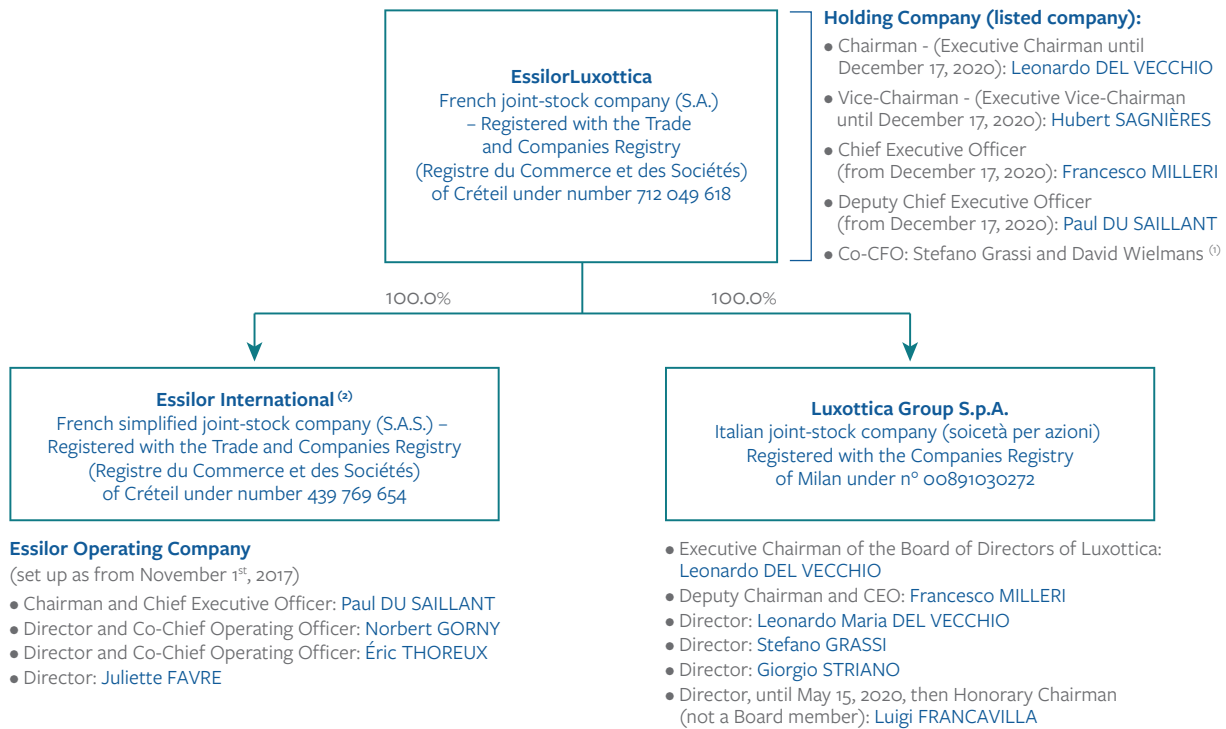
**EssilorLuxottica**
French joint-stock company (S.A.) – Registered with the Trade and Companies Registry (Registre du Commerce et des Sociétés) of Créteil under number 712 049 618

**Holding Company (listed company):**
- Chairman - (Executive Chairman until December 17, 2020): Leonardo DEL VECCHIO
- Vice-Chairman - (Executive Vice-Chairman until December 17, 2020): Hubert SAGNIÈRES
- Chief Executive Officer (from December 17, 2020): Francesco MILLERI
- Deputy Chief Executive Officer (from December 17, 2020): Paul DU SAILLANT
- Co-CFO: Stefano Grassi and David Wielmans $^{(1)}$

100.0%

100.0%

**Essilor International** $^{(2)}$
French simplified joint-stock company (S.A.S.) – Registered with the Trade and Companies Registry (Registre du Commerce et des Sociétés) of Créteil under number 439 769 654

**Luxottica Group S.p.A.**
Italian joint-stock company (soicetà per azioni) Registered with the Companies Registry of Milan under n° 00891030272

**Essilor Operating Company**
(set up as from November 1$^{st}$, 2017)
- Chairman and Chief Executive Officer: Paul DU SAILLANT
- Director and Co-Chief Operating Officer: Norbert GORNY
- Director and Co-Chief Operating Officer: Éric THOREUX
- Director: Juliette FAVRE

- Executive Chairman of the Board of Directors of Luxottica: Leonardo DEL VECCHIO
- Deputy Chairman and CEO: Francesco MILLERI
- Director: Leonardo Maria DEL VECCHIO
- Director: Stefano GRASSI
- Director: Giorgio STRIANO
- Director, until May 15, 2020, then Honorary Chairman (not a Board member): Luigi FRANCAVILLA